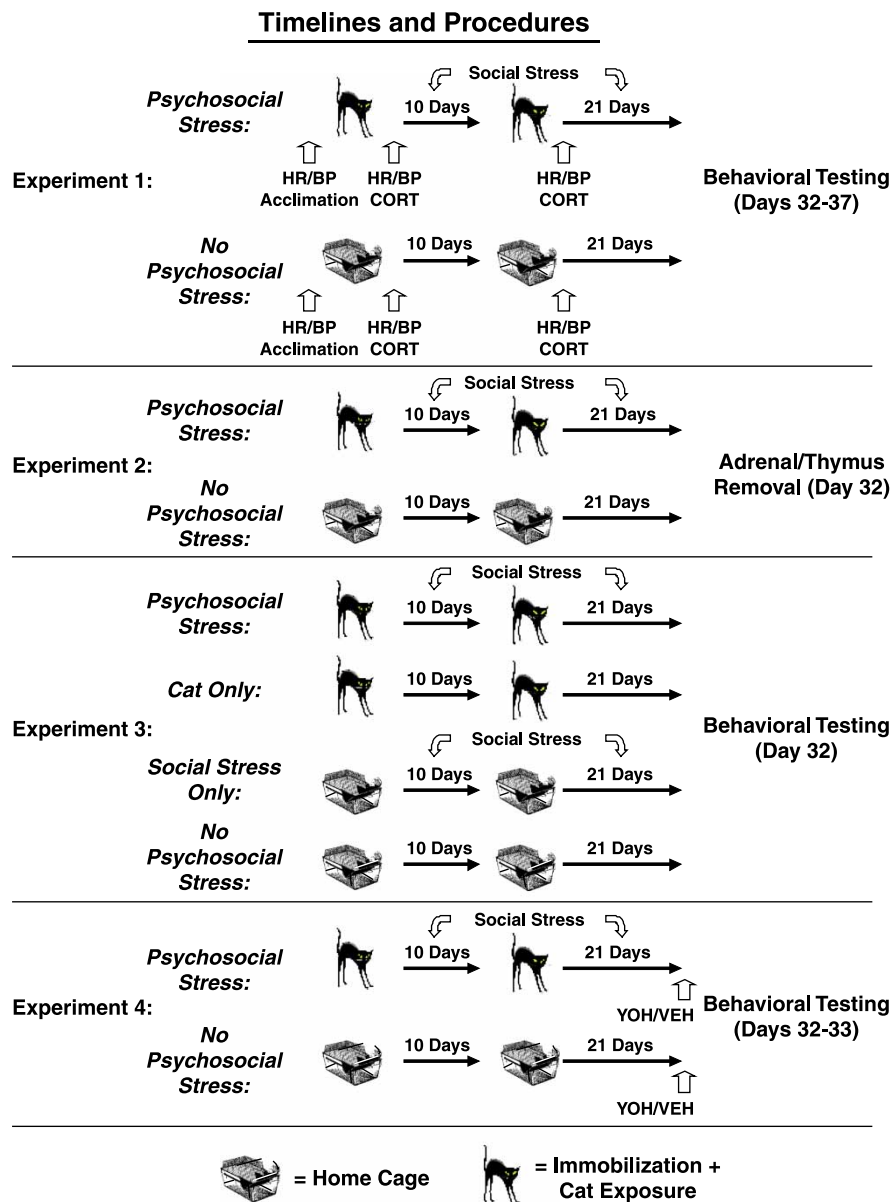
Timelines and Procedures

Experiment 1:

Psychosocial Stress:
Social Stress
10 Days
21 Days
HR/BP Acclimation
HR/BP CORT
HR/BP CORT

No Psychosocial Stress:
10 Days
21 Days
HR/BP Acclimation
HR/BP CORT
HR/BP CORT

Behavioral Testing (Days 32-37)

Experiment 2:

Psychosocial Stress:
Social Stress
10 Days
21 Days

No Psychosocial Stress:
10 Days
21 Days

Adrenal/Thymus Removal (Day 32)

Experiment 3:

Psychosocial Stress:
Social Stress
10 Days
21 Days

Cat Only:
10 Days
21 Days

Social Stress Only:
Social Stress
10 Days
21 Days

No Psychosocial Stress:
10 Days
21 Days

Behavioral Testing (Day 32)

Experiment 4:

Psychosocial Stress:
Social Stress
10 Days
21 Days
YOH/VEH

No Psychosocial Stress:
10 Days
21 Days
YOH/VEH

Behavioral Testing (Days 32-33)

= Home Cage
= Immobilization + Cat Exposure